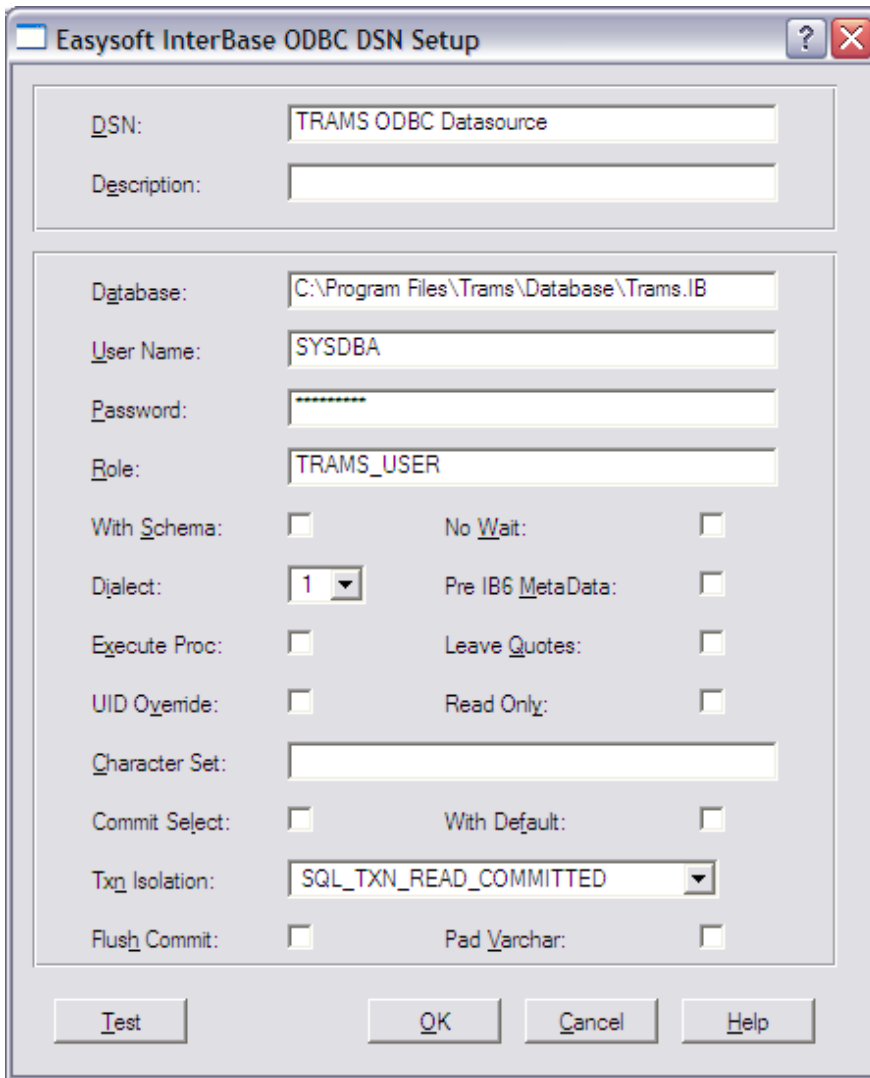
Easysoft InterBase ODBC DSN Setup

?

DSN: TRAMS ODBC Datasource

Description:

Database: C:\Program Files\Trams\Database\Trams.IB

User Name: SYSDBA

Password: **********

Role: TRAMS_USER

With Schema:

No Wait:

Dialect: 1

Pre IB6 MetaData:

Execute Proc:

Leave Quotes:

UID Override:

Read Only:

Character Set:

Commit Select:

With Default:

Txn Isolation: SQL_TXN_READ_COMMITTED

Flush Commit:

Pad Varchar:

Test OK Cancel Help